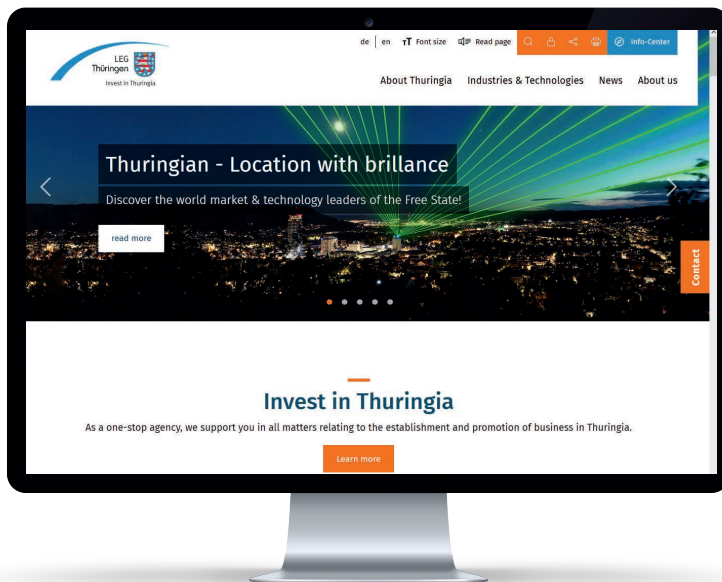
LEG
Thüringen
Invest in Thuringia

de | en  Font size  Read page  Info-Center

About Thuringia  Industries & Technologies  News  About us

Thuringian - Location with brillance

Discover the world market & technology leaders of the Free State!

read more

Contact

Invest in Thuringia

As a one-stop agency, we support you in all matters relating to the establishment and promotion of business in Thuringia.

Learn more